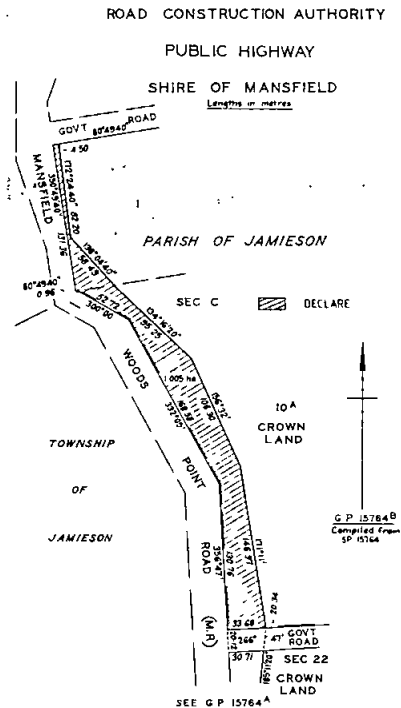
ROAD CONSTRUCTION AUTHORITY

PUBLIC HIGHWAY

SHIRE OF MANSFIELD

Lengths in metres

GOVT ROAD

80°49'40"

4·50

172°24'40" 82·20

350°49'40"

MANSFIELD

131·36

176°24'40"

56·43

PARISH OF JAMIESON

80°49'40"

0·96

52·73

350°00

156°16'20"

135·275

SEC C

DECLARE

WOODS

1·005 ha

156°2'

108·30

101·38

10$^A$

CROWN LAND

337°02'

TOWNSHIP

OF

POINT

JAMIESON

356°47'

ROAD

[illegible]

171°11'

146·97

(M.R.)

20·34

33·68

GOVT ROAD

266°

47'

30·71

SEC 22

CROWN LAND

G P 15764$^B$

Compiled from SP 15764

SEE G P 15764$^A$